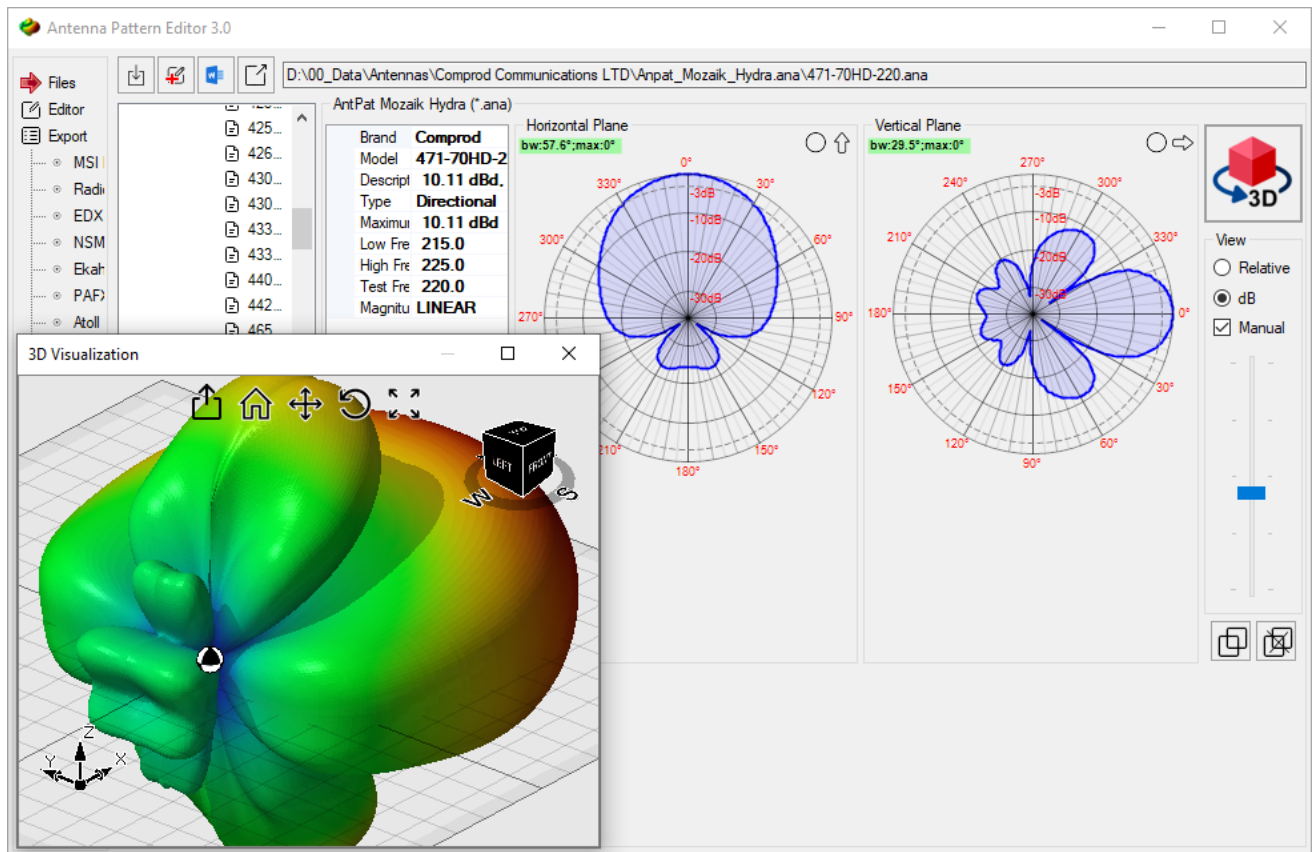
Antenna Pattern Editor 3.0

Files
Editor
Export
MSI
Radi
EDX
NSM
Ekah
PAF
Atoll

D:\00_Data\Antennas\Comprod Communications LTD\Anpat_Mozaik_Hydra.ana\471-70HD-220.ana

425...
426...
430...
430...
433...
433...
440...
442...
465...

AntPat Mozaik Hydra (*.ana)

| Brand | Comprod |
|---|---|
| Model | 471-70HD-2 |
| Descript | 10.11 dBd. |
| Type | Directional |
| Maximur | 10.11 dBd |
| Low Fre | 215.0 |
| High Fre | 225.0 |
| Test Fre | 220.0 |
| Magnitu | LINEAR |

Horizontal Plane
bw:57.6°;max:0°
0° 30° 60° 90° 120° 150° 180° 210° 270° 300° 330°
-3dB -10dB -20dB -30dB

Vertical Plane
bw:29.5°;max:0°
270° 300° 330° 0° 30° 60° 90° 120° 150° 180° 210° 240°
-3dB -10dB -20dB -30dB

3D

View
Relative
dB
Manual

3D Visualization
LEFT FRONT TOP
W S
Z Y X